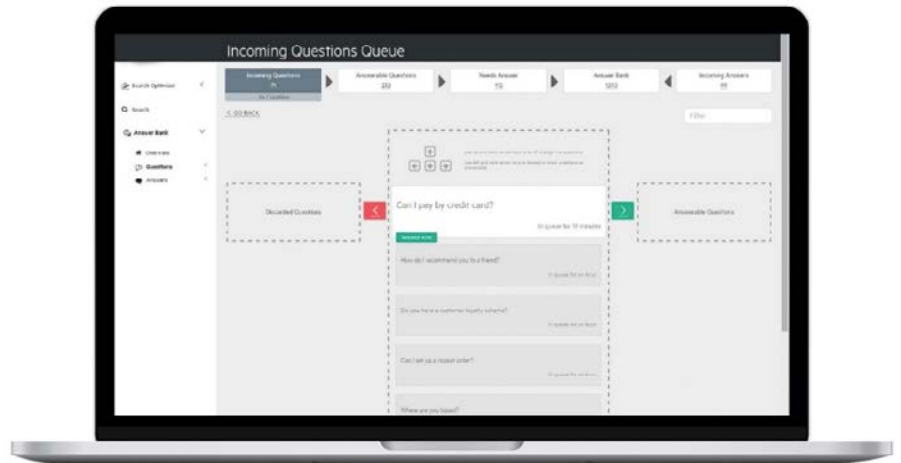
Incoming Questions Queue

Search Optimiser

Search

Answer Bank

Overview

Questions

Answers

Incoming Questions
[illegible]

Answerable Questions
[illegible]

Needs Answer
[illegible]

Answer Bank
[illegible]

Incoming Answers
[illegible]

< GO BACK

Filter

Discarded Questions

Can I pay by credit card?

In queue for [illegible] minutes

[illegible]

How do I recommend you to a friend?

Do you have a customer loyalty scheme?

Can I set up a repeat order?

Where are you based?

Answerable Questions